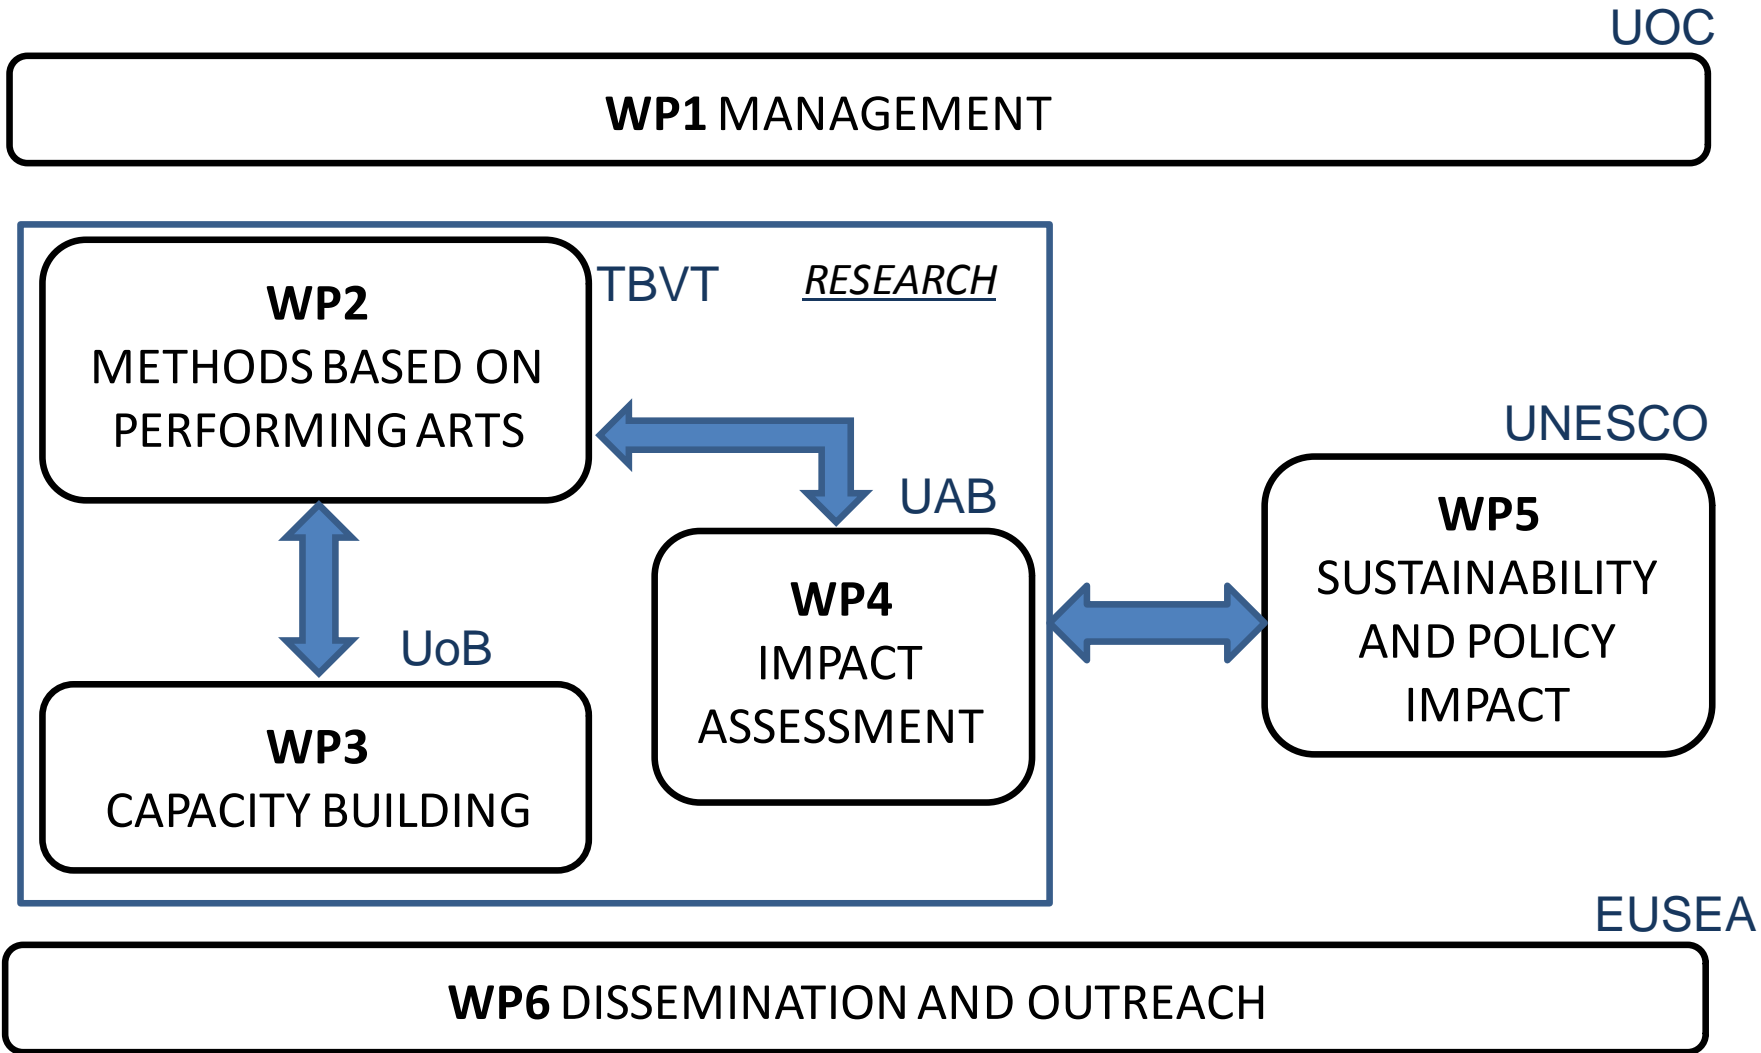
UOC

WP1 MANAGEMENT

WP2
METHODS BASED ON PERFORMING ARTS

TBVT

RESEARCH

UAB

UoB

WP3
CAPACITY BUILDING

WP4
IMPACT ASSESSMENT

UNESCO

WP5
SUSTAINABILITY AND POLICY IMPACT

EUSEA

WP6 DISSEMINATION AND OUTREACH